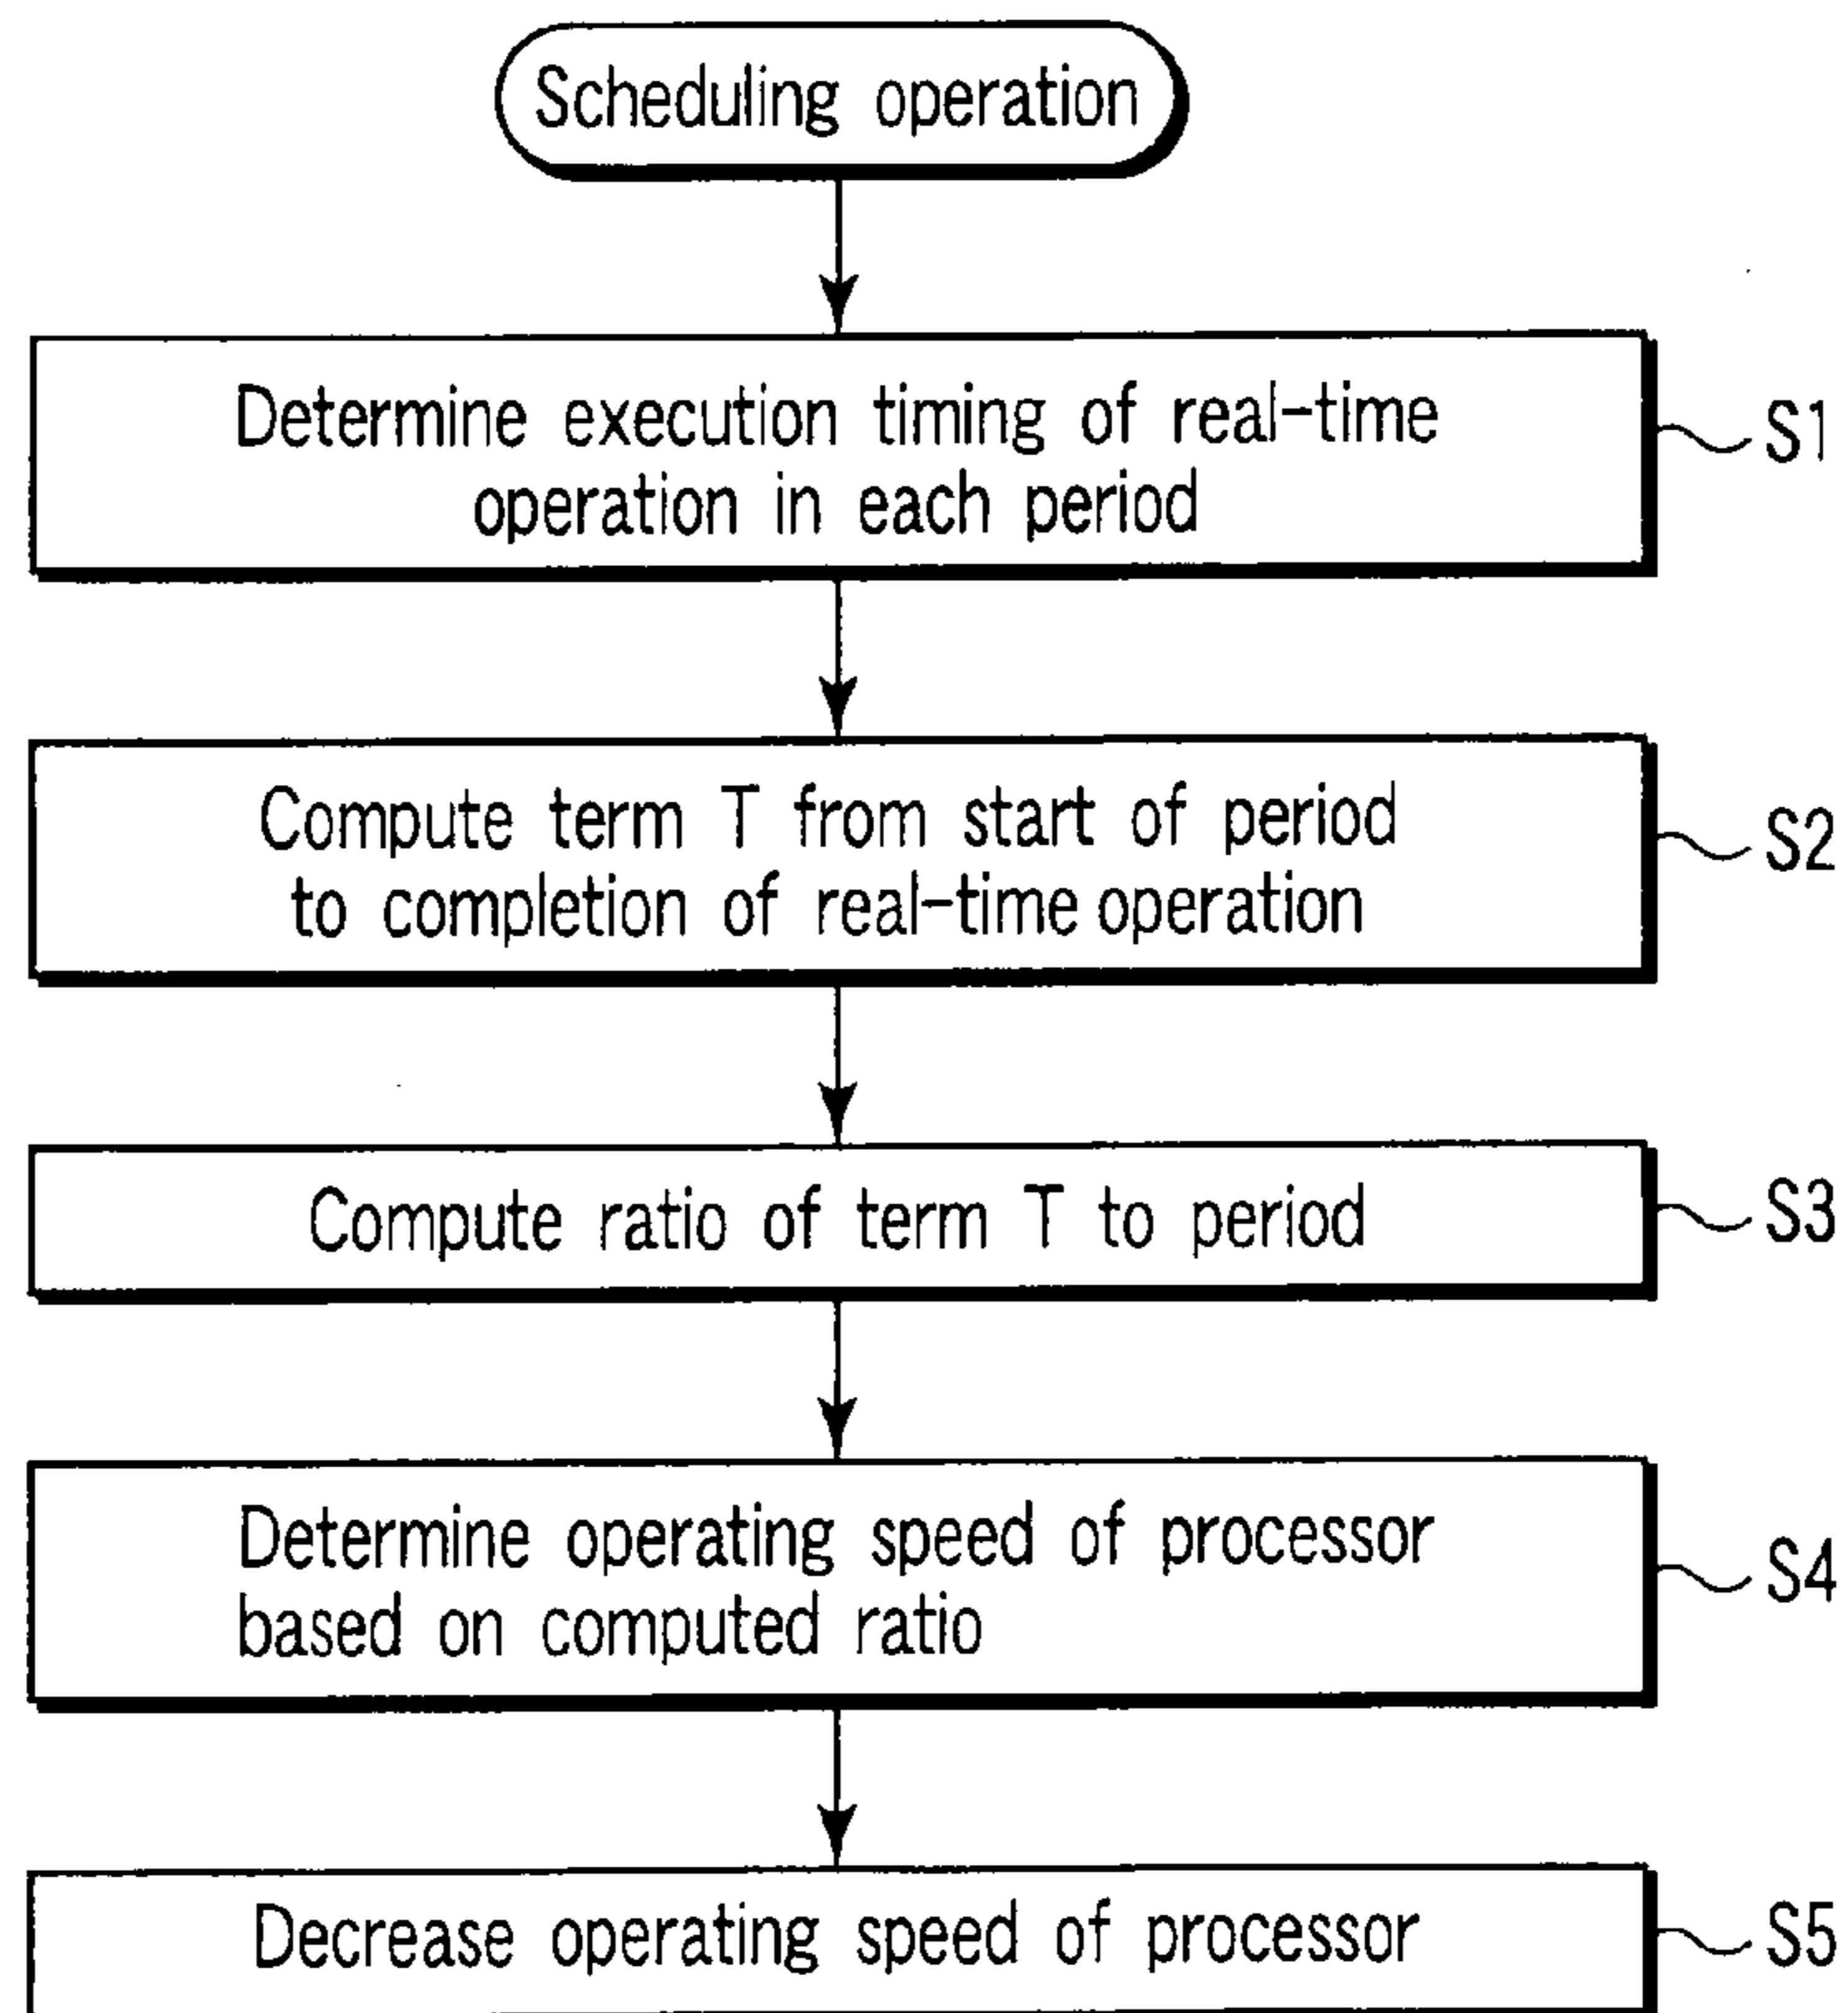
Scheduling operation

Determine execution timing of real-time operation in each period

S1

Compute term T from start of period to completion of real-time operation

S2

Compute ratio of term T to period

S3

Determine operating speed of processor based on computed ratio

S4

Decrease operating speed of processor

S5